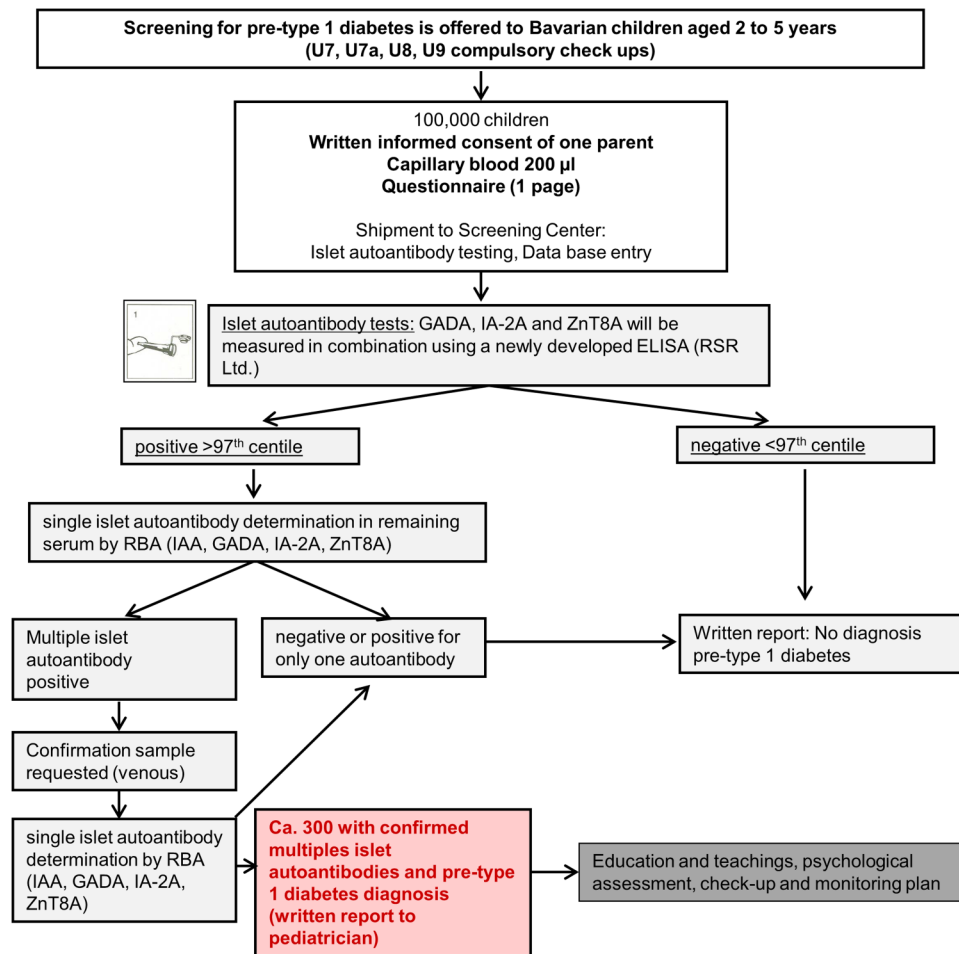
Screening for pre-type 1 diabetes is offered to Bavarian children aged 2 to 5 years (U7, U7a, U8, U9 compulsory check ups)

100,000 children
Written informed consent of one parent
Capillary blood 200 µl
Questionnaire (1 page)

Shipment to Screening Center:
Islet autoantibody testing, Data base entry

1

Islet autoantibody tests: GADA, IA-2A and ZnT8A will be measured in combination using a newly developed ELISA (RSR Ltd.)

positive >97$^{th}$ centile

negative <97$^{th}$ centile

single islet autoantibody determination in remaining serum by RBA (IAA, GADA, IA-2A, ZnT8A)

Multiple islet autoantibody positive

negative or positive for only one autoantibody

Written report: No diagnosis pre-type 1 diabetes

Confirmation sample requested (venous)

single islet autoantibody determination by RBA (IAA, GADA, IA-2A, ZnT8A)

Ca. 300 with confirmed multiples islet autoantibodies and pre-type 1 diabetes diagnosis (written report to pediatrician)

Education and teachings, psychological assessment, check-up and monitoring plan